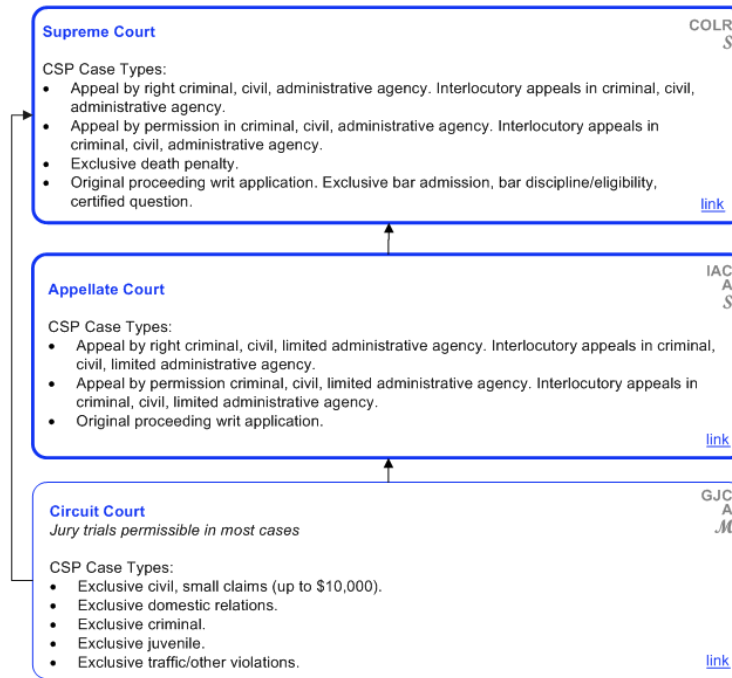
Supreme Court

COLR
$\mathcal{S}$

CSP Case Types:
- Appeal by right criminal, civil, administrative agency. Interlocutory appeals in criminal, civil, administrative agency.
- Appeal by permission in criminal, civil, administrative agency. Interlocutory appeals in criminal, civil, administrative agency.
- Exclusive death penalty.
- Original proceeding writ application. Exclusive bar admission, bar discipline/eligibility, certified question.

link

Appellate Court

IAC
A
$\mathcal{S}$

CSP Case Types:
- Appeal by right criminal, civil, limited administrative agency. Interlocutory appeals in criminal, civil, limited administrative agency.
- Appeal by permission criminal, civil, limited administrative agency. Interlocutory appeals in criminal, civil, limited administrative agency.
- Original proceeding writ application.

link

Circuit Court
Jury trials permissible in most cases

GJC
A
$\mathcal{M}$

CSP Case Types:
- Exclusive civil, small claims (up to $10,000).
- Exclusive domestic relations.
- Exclusive criminal.
- Exclusive juvenile.
- Exclusive traffic/other violations.

link